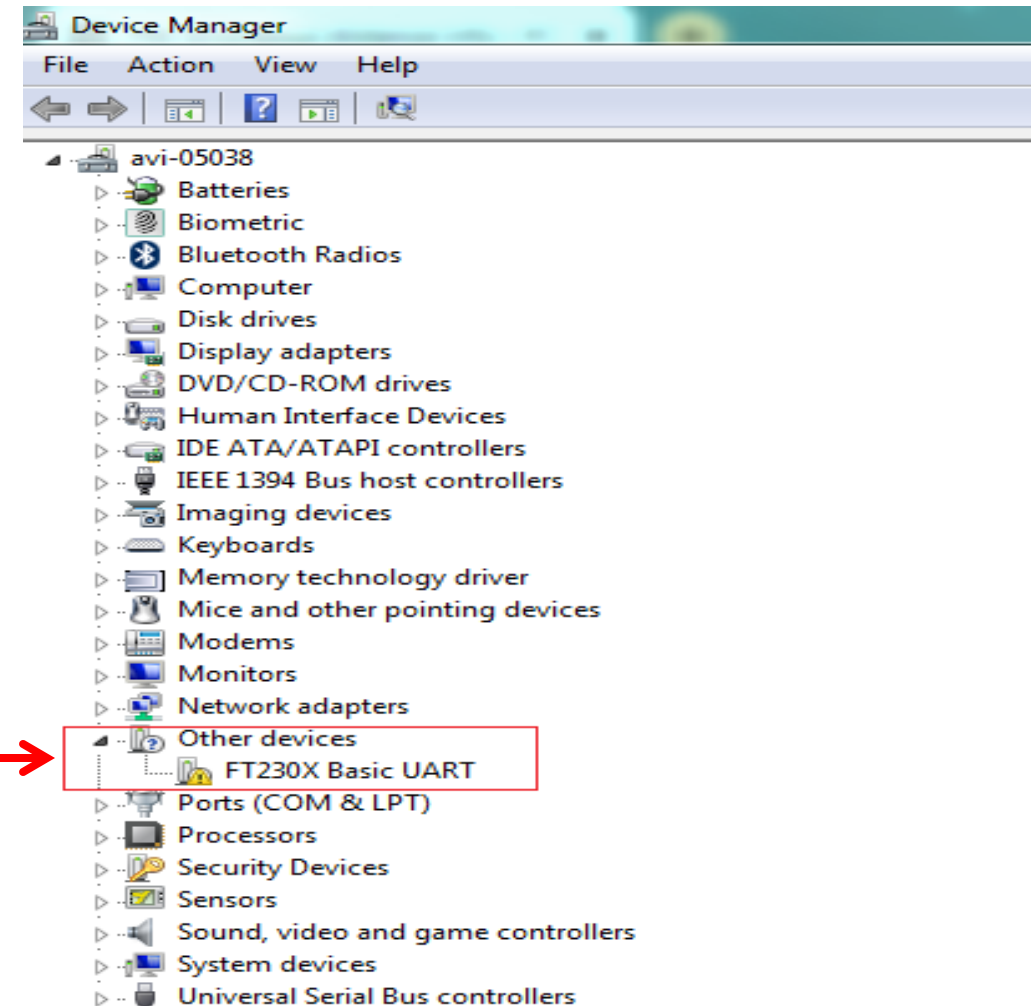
Device Manager

File Action View Help

avi-05038
Batteries
Biometric
Bluetooth Radios
Computer
Disk drives
Display adapters
DVD/CD-ROM drives
Human Interface Devices
IDE ATA/ATAPI controllers
IEEE 1394 Bus host controllers
Imaging devices
Keyboards
Memory technology driver
Mice and other pointing devices
Modems
Monitors
Network adapters
Other devices
FT230X Basic UART
Ports (COM & LPT)
Processors
Security Devices
Sensors
Sound, video and game controllers
System devices
Universal Serial Bus controllers